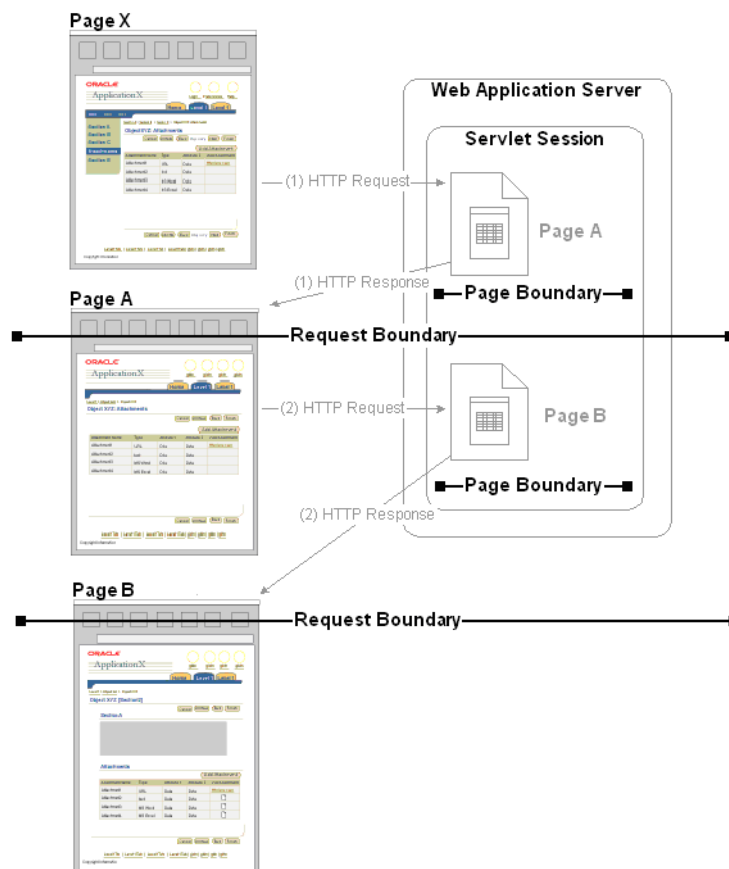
Page X

ORACLE
Application X

Object XYZ: Attachments

Web Application Server

Servlet Session

(1) HTTP Request

Page A

(1) HTTP Response

Page Boundary

Page A

Request Boundary

ORACLE
Application X

Object XYZ: Attachments

(2) HTTP Request

Page B

Page Boundary

(2) HTTP Response

Page B

Request Boundary

ORACLE
Application X

Object XYZ [Section3]

Section A

Attachments